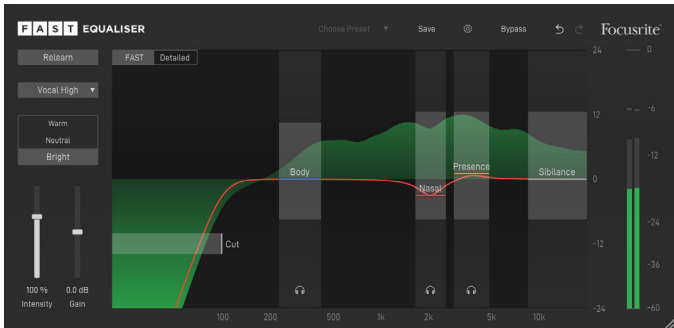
FAST EQUALISER

Choose Preset ▾

Save

Bypass

Focusrite

Relearn

Vocal High ▾

Warm

Neutral

Bright

100 %
Intensity

0.0 dB
Gain

FAST

Detailed

Body

Nasal

Presence

Sibilance

Cut

24

12

0

-12

-24

0

-6

-12

-24

-36

-60

100

200

500

1k

2k

5k

10k